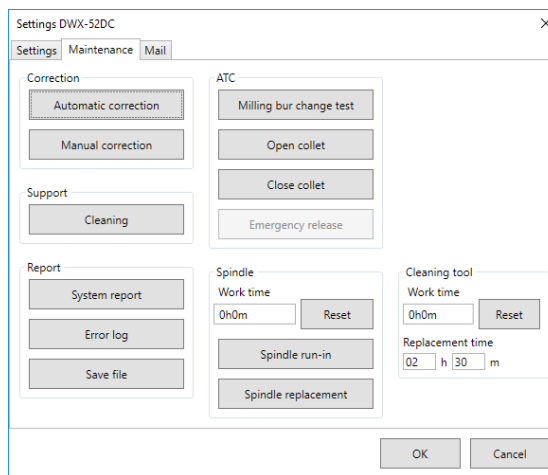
Settings DWX-52DC

Settings Maintenance Mail

Correction
Automatic correction
Manual correction

Support
Cleaning

Report
System report
Error log
Save file

ATC
Milling bur change test
Open collet
Close collet
Emergency release

Spindle
Work time
0h0m
Reset
Spindle run-in
Spindle replacement

Cleaning tool
Work time
0h0m
Reset
Replacement time
02 h 30 m

OK
Cancel